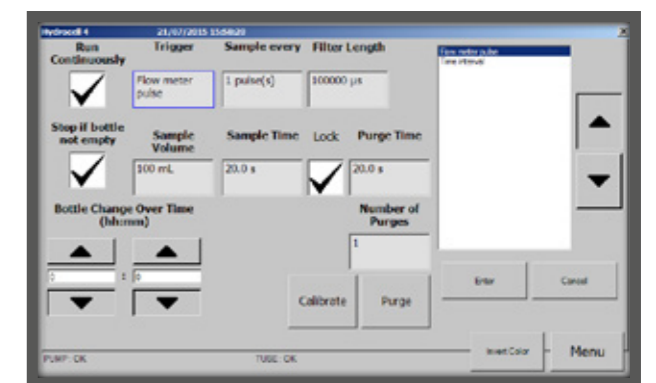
Hydrocell 4 21/07/2015 15:58:20

Run Continuously

Trigger

Flow meter pulse

Sample every

1 pulse(s)

Filter Length

100000 µs

Flow meter pulse
Time interval

Stop if bottle not empty

Sample Volume

100 mL

Sample Time

20.0 s

Lock

Purge Time

20.0 s

Bottle Change Over Time (hh:mm)

1 : 0

Number of Purges

1

Enter

Cancel

Calibrate

Purge

Invert Color

Menu

PUMP: OK

TUBE: OK